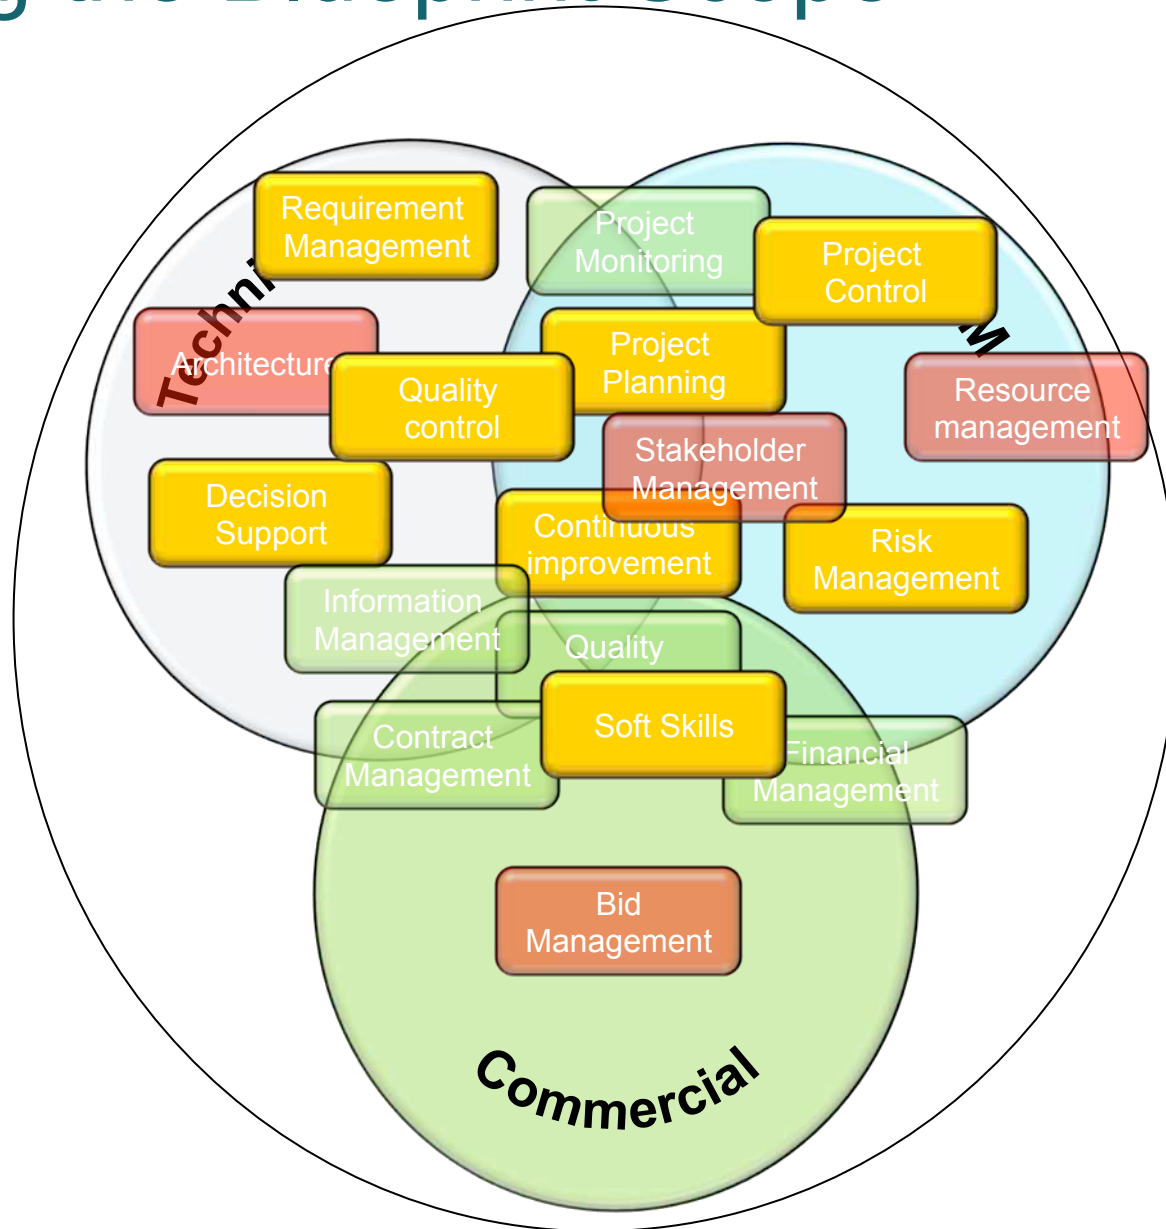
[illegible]

Techni

M

Requirement Management

Project Monitoring

Project Control

Architecture

Project Planning

Quality control

Resource management

Stakeholder Management

Decision Support

Continuous improvement

Risk Management

Information Management

Quality

Soft Skills

Contract Management

Financial Management

Bid Management

Commercial